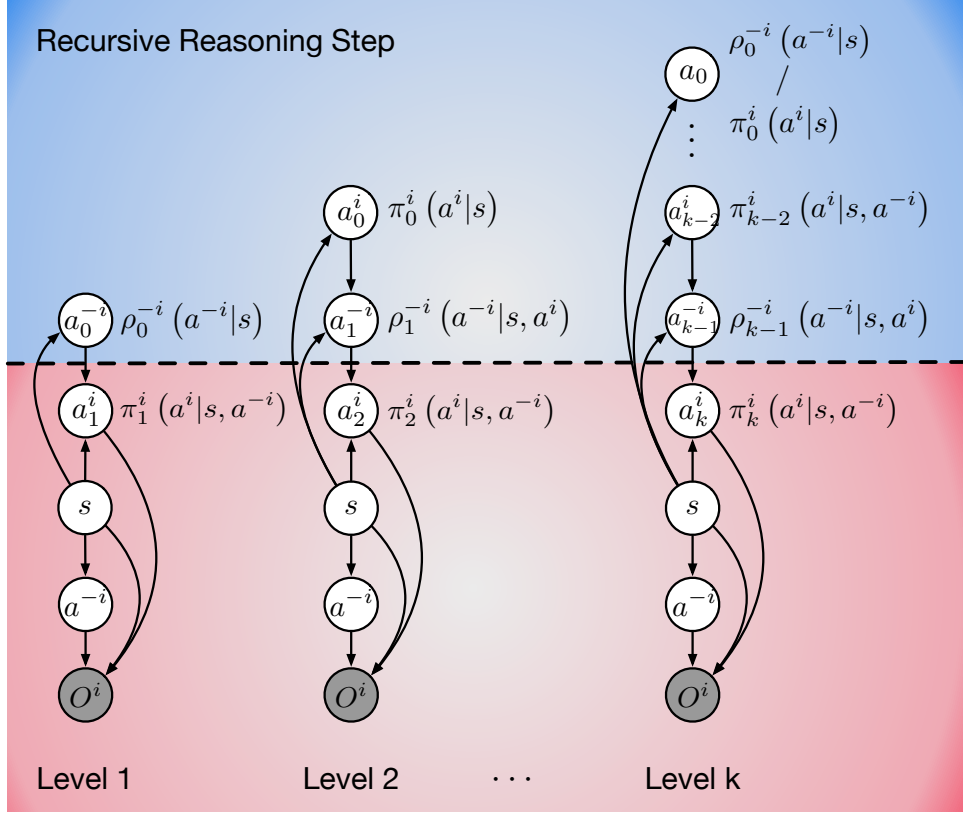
Recursive Reasoning Step

$a_0$ $\rho_0^{-i}\left(a^{-i}|s\right)$ / $\pi_0^i\left(a^i|s\right)$

$\vdots$

$a_0^i$ $\pi_0^i\left(a^i|s\right)$

$a_{k-2}^i$ $\pi_{k-2}^i\left(a^i|s,a^{-i}\right)$

$a_0^{-i}$ $\rho_0^{-i}\left(a^{-i}|s\right)$

$a_1^{-i}$ $\rho_1^{-i}\left(a^{-i}|s,a^i\right)$

$a_{k-1}^{-i}$ $\rho_{k-1}^{-i}\left(a^{-i}|s,a^i\right)$

$a_1^i$ $\pi_1^i\left(a^i|s,a^{-i}\right)$

$a_2^i$ $\pi_2^i\left(a^i|s,a^{-i}\right)$

$a_k^i$ $\pi_k^i\left(a^i|s,a^{-i}\right)$

$s$ $s$ $s$

$a^{-i}$ $a^{-i}$ $a^{-i}$

$O^i$ $O^i$ $O^i$

Level 1 Level 2 $\cdots$ Level k